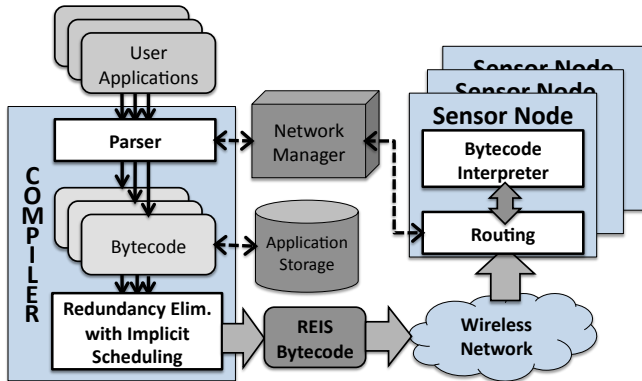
User Applications

COMPILER

Parser

Network Manager

Bytecode

Application Storage

Redundancy Elim. with Implicit Scheduling

REIS Bytecode

Wireless Network

Sensor Node

Sensor Node

Sensor Node

Bytecode Interpreter

Routing